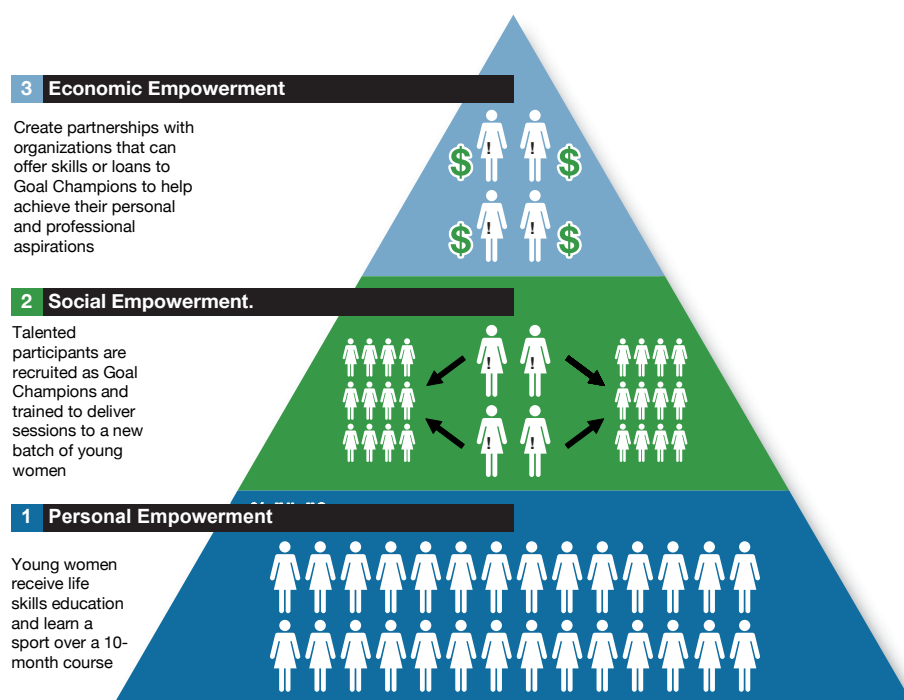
3 Economic Empowerment

Create partnerships with organizations that can offer skills or loans to Goal Champions to help achieve their personal and professional aspirations

2 Social Empowerment.

Talented participants are recruited as Goal Champions and trained to deliver sessions to a new batch of young women

1 Personal Empowerment

Young women receive life skills education and learn a sport over a 10-month course